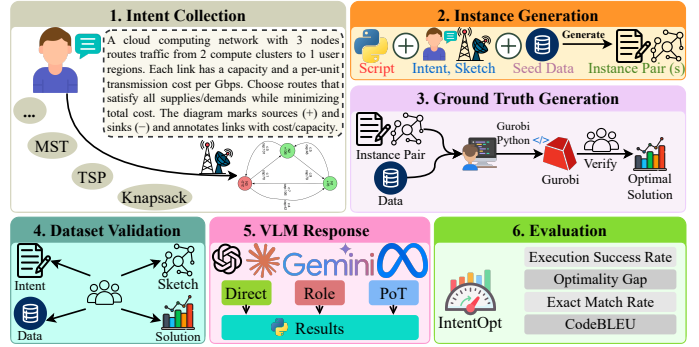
1. Intent Collection

A cloud computing network with 3 nodes routes traffic from 2 compute clusters to 1 user regions. Each link has a capacity and a per-unit transmission cost per Gbps. Choose routes that satisfy all supplies/demands while minimizing total cost. The diagram marks sources (+) and sinks (−) and annotates links with cost/capacity.

...

MST

TSP

Knapsack

2. Instance Generation

Script

Intent, Sketch

Seed Data

Generate

Instance Pair (s)

3. Ground Truth Generation

Instance Pair

Data

Gurobi Python

Gurobi

Verify

Optimal Solution

4. Dataset Validation

Intent

Sketch

Data

Solution

5. VLM Response

Gemini

Direct

Role

PoT

Results

6. Evaluation

Execution Success Rate

Optimality Gap

Exact Match Rate

CodeBLEU

IntentOpt